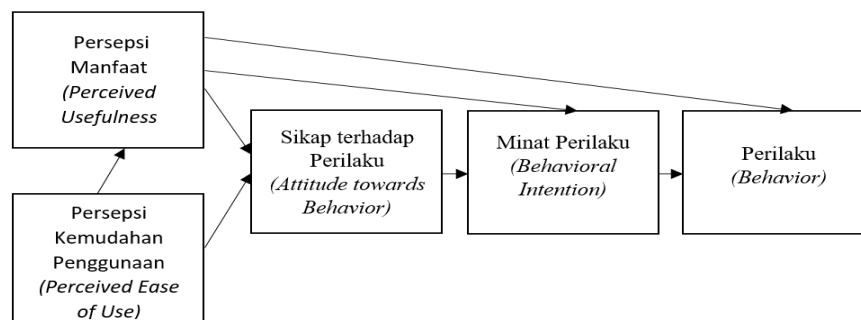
Persepsi Manfaat (Perceived Usefulness

Persepsi Kemudahan Penggunaan (Perceived Ease of Use)

Sikap terhadap Perilaku (Attitude towards Behavior)

Minat Perilaku (Behavioral Intention)

Perilaku (Behavior)